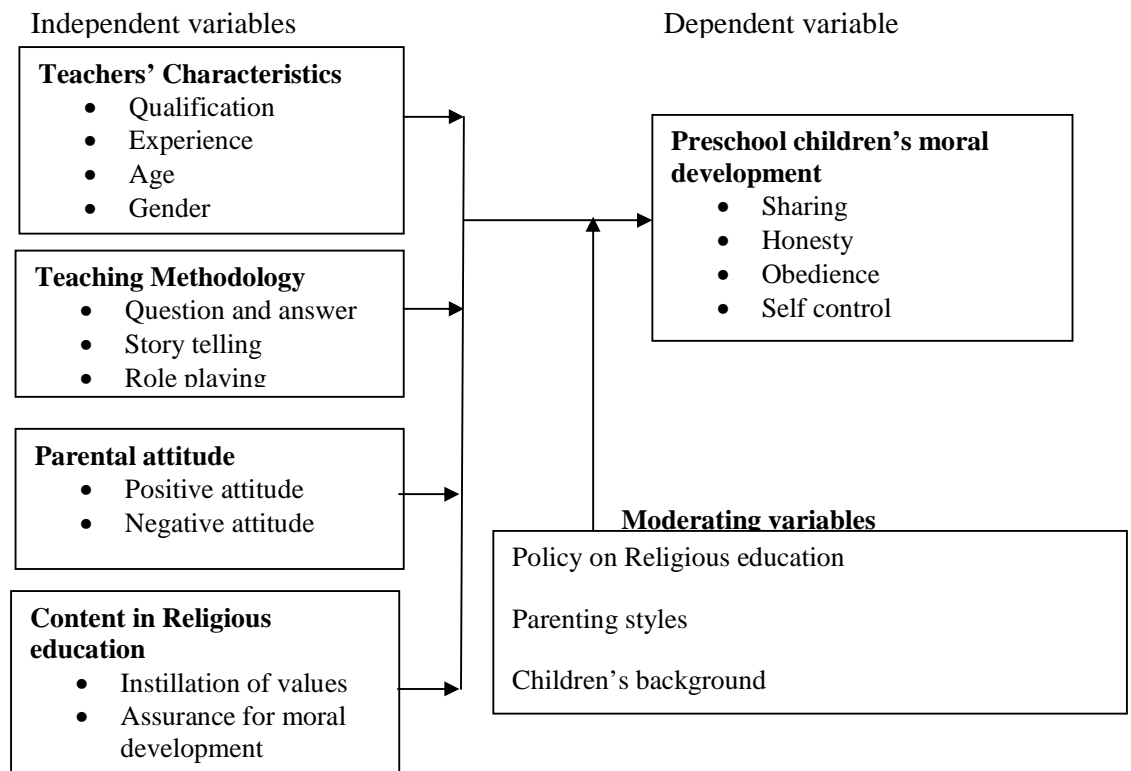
Independent variables

Dependent variable

**Teachers' Characteristics**
- Qualification
- Experience
- Age
- Gender

**Teaching Methodology**
- Question and answer
- Story telling
- Role playing

**Parental attitude**
- Positive attitude
- Negative attitude

**Content in Religious education**
- Instillation of values
- Assurance for moral development

**Preschool children's moral development**
- Sharing
- Honesty
- Obedience
- Self control

**Moderating variables**

Policy on Religious education

Parenting styles

Children's background